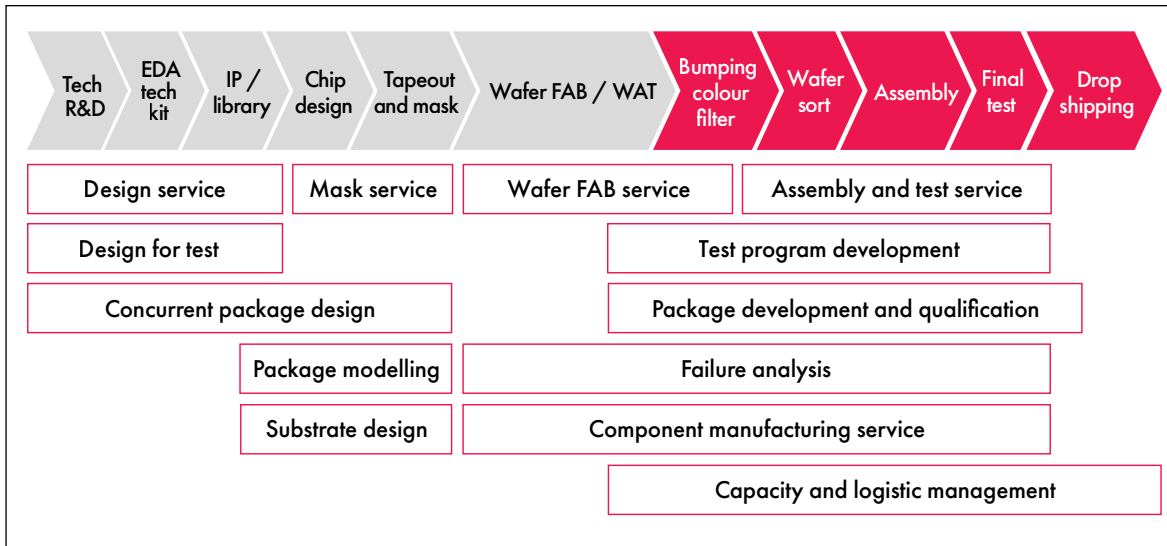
Tech R&D

EDA tech kit

IP / library

Chip design

Tapeout and mask

Wafer FAB / WAT

Bumping colour filter

Wafer sort

Assembly

Final test

Drop shipping

Design service

Mask service

Wafer FAB service

Assembly and test service

Design for test

Test program development

Concurrent package design

Package development and qualification

Package modelling

Failure analysis

Substrate design

Component manufacturing service

Capacity and logistic management